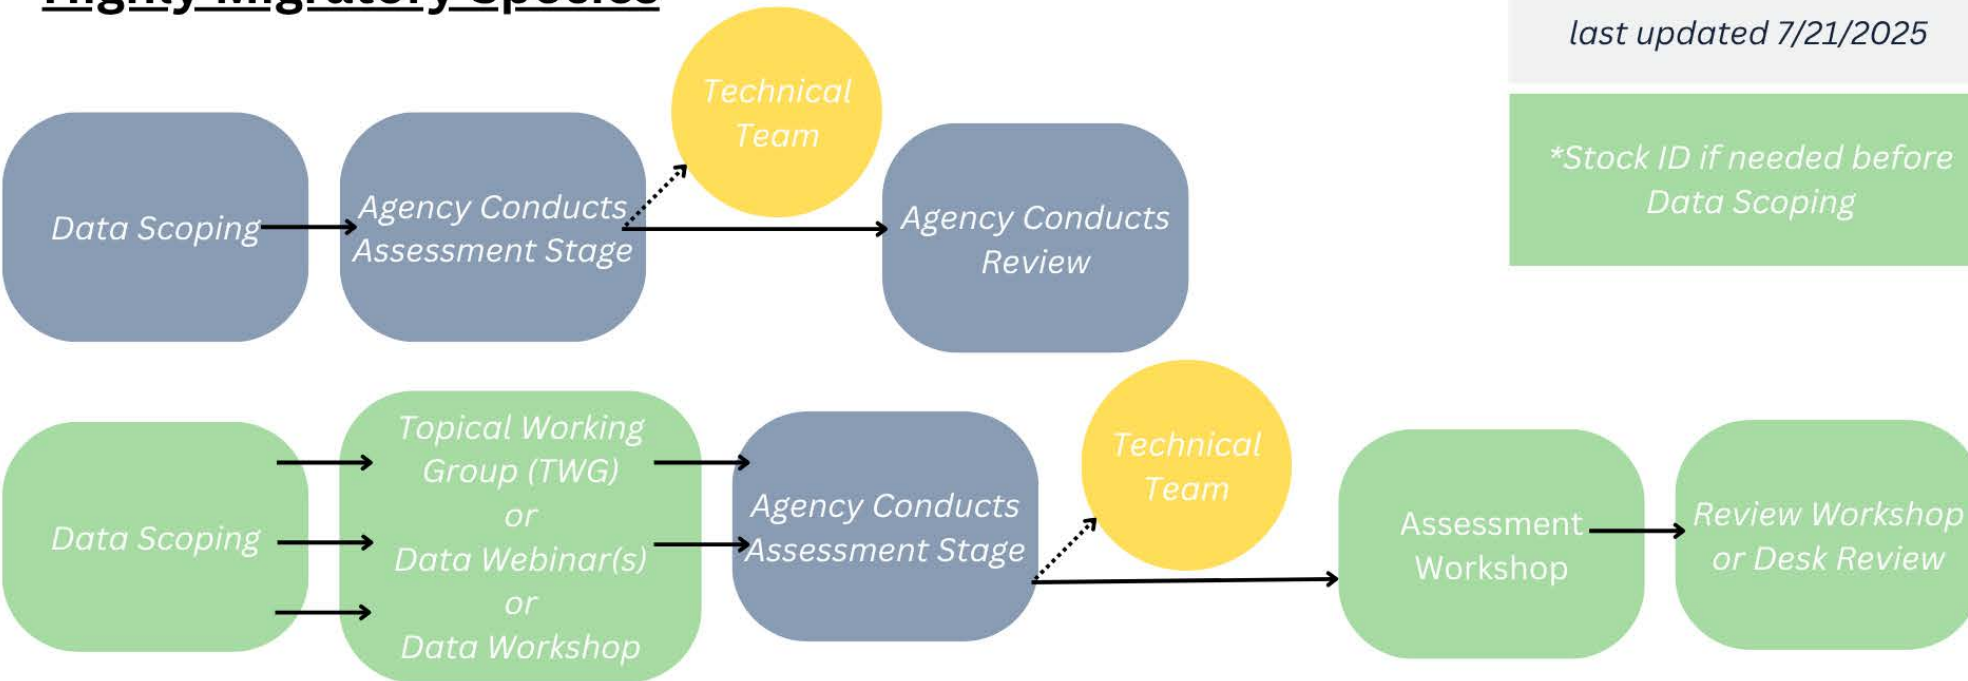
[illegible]

last updated 7/21/2025

Technical Team

Data Scoping

Agency Conducts Assessment Stage

Agency Conducts Review

*Stock ID if needed before Data Scoping

Technical Team

Data Scoping

Topical Working Group (TWG) or Data Webinar(s) or Data Workshop

Agency Conducts Assessment Stage

Assessment Workshop

Review Workshop or Desk Review